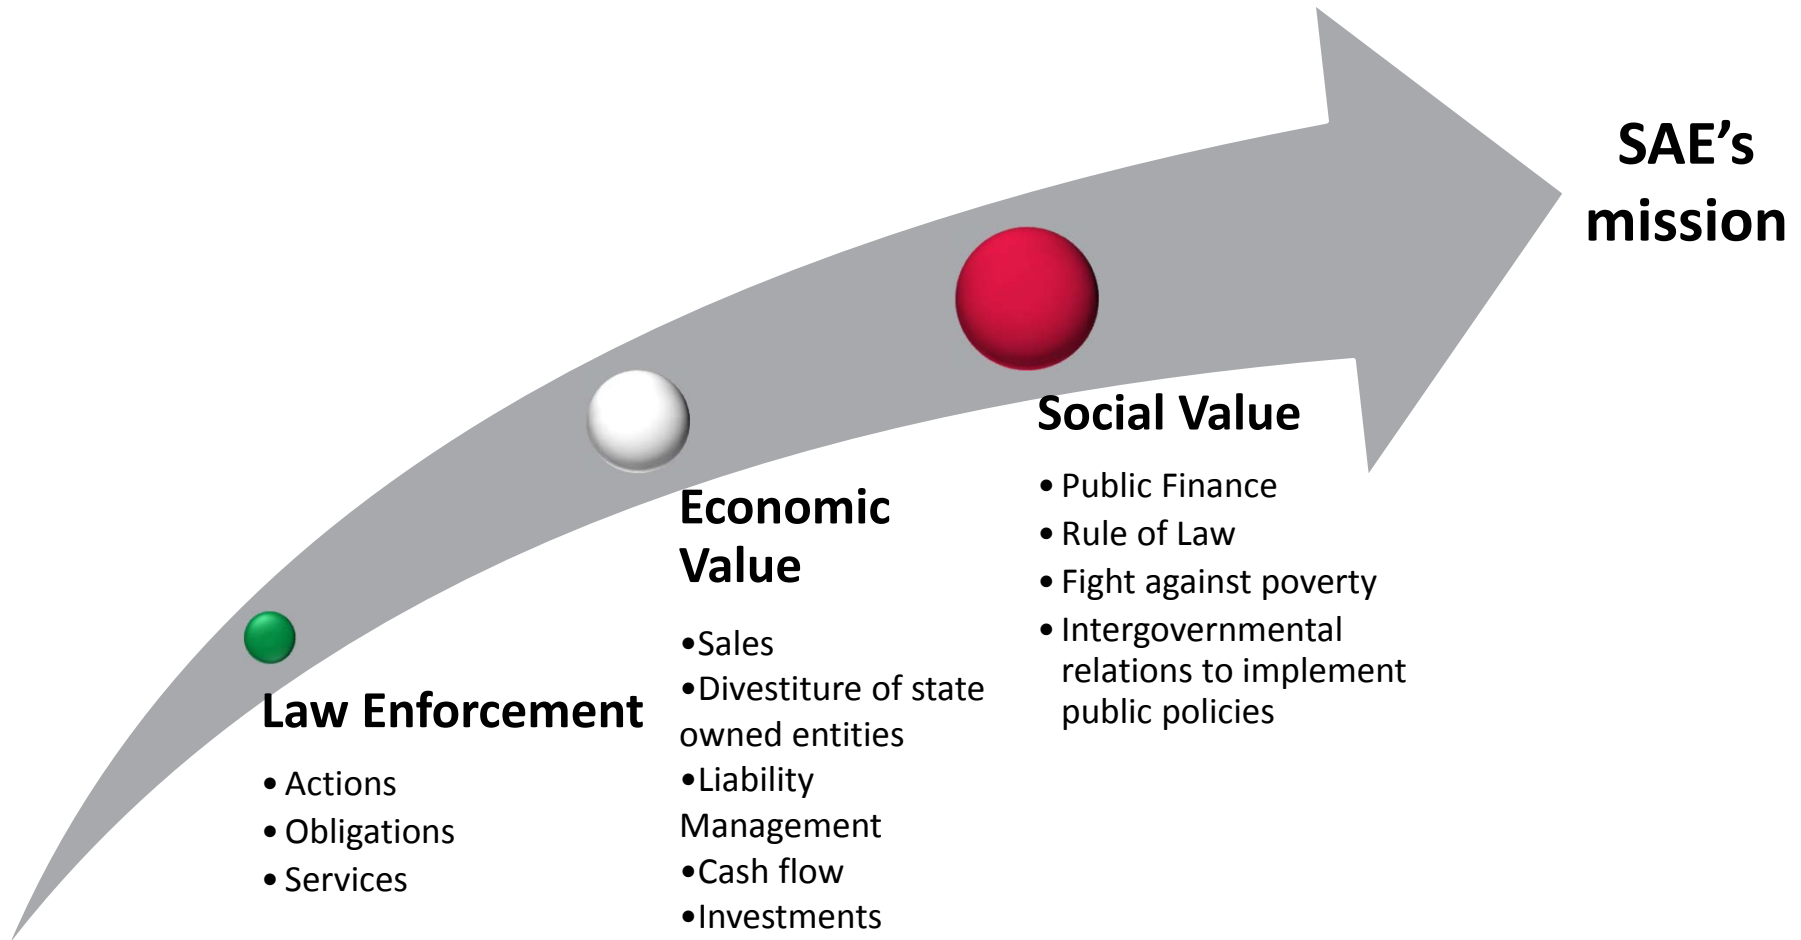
SAE's mission

Law Enforcement

• Actions
• Obligations
• Services

Economic Value

•Sales
•Divestiture of state owned entities
•Liability Management
•Cash flow
•Investments

Social Value

• Public Finance
• Rule of Law
• Fight against poverty
• Intergovernmental relations to implement public policies